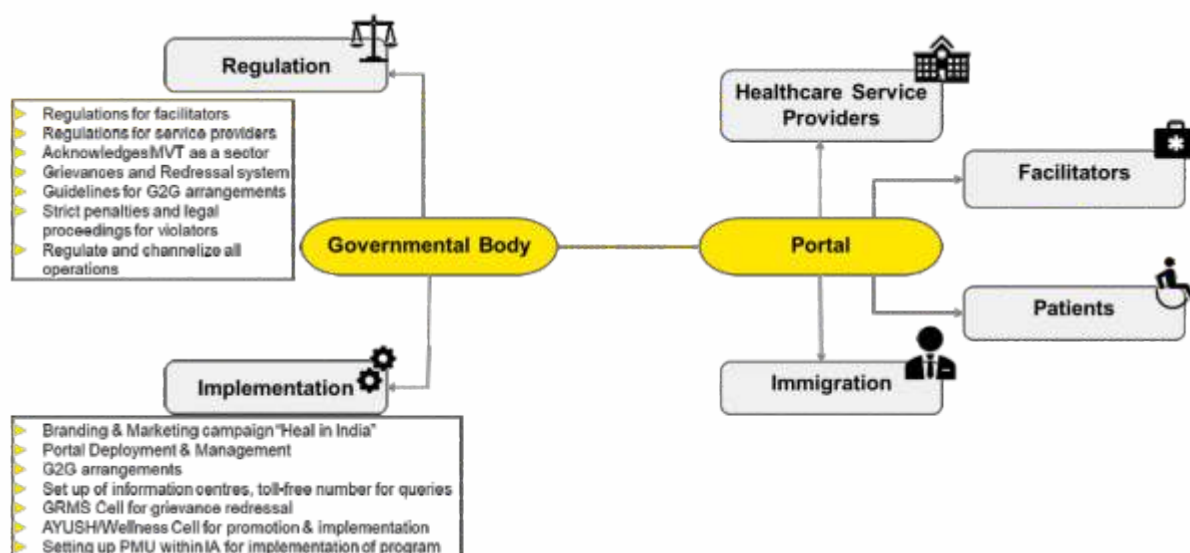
Regulation

Regulations for facilitators
Regulations for service providers
Acknowledges MVT as a sector
Grievances and Redressal system
Guidelines for G2G arrangements
Strict penalties and legal proceedings for violators
Regulate and channelize all operations

Governmental Body

Implementation

Branding & Marketing campaign "Heal in India"
Portal Deployment & Management
G2G arrangements
Set up of information centres, toll-free number for queries
GRMS Cell for grievance redressal
AYUSH/Wellness Cell for promotion & implementation
Setting up PMU within IA for implementation of program

Healthcare Service Providers

Facilitators

Portal

Patients

Immigration